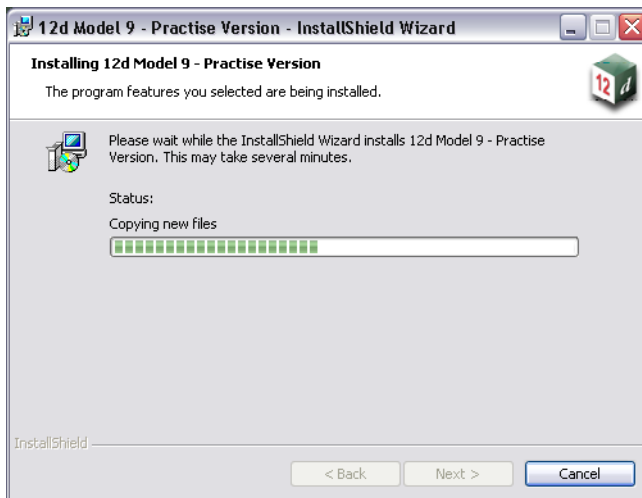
12d Model 9 - Practise Version - InstallShield Wizard

Installing 12d Model 9 - Practise Version

The program features you selected are being installed.

12 d

Please wait while the InstallShield Wizard installs 12d Model 9 - Practise Version. This may take several minutes.

Status:

Copying new files

InstallShield

< Back

Next >

Cancel